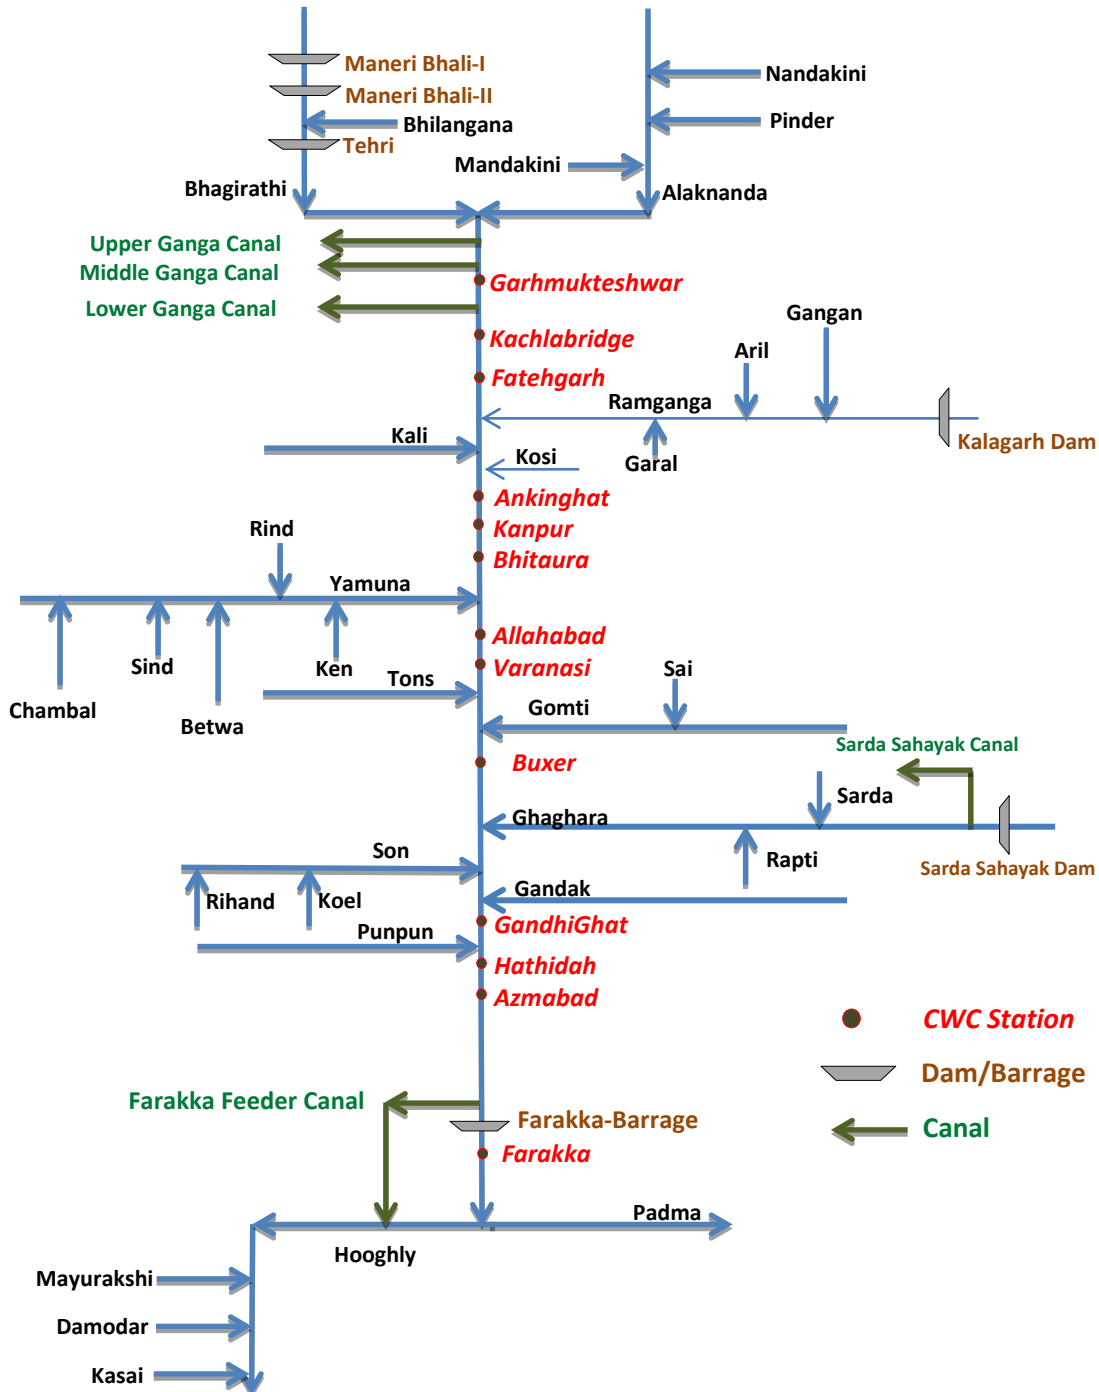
Maneri Bhali-I
Maneri Bhali-II
Bhilangana
Tehri
Nandakini
Pinder
Mandakini
Bhagirathi
Alaknanda
Upper Ganga Canal
Middle Ganga Canal
Garhmukteshwar
Lower Ganga Canal
Gangan
Kachlabridge
Aril
Fatehgarh
Ramganga
Kalagarh Dam
Kali
Kosi
Garal
Ankinghat
Kanpur
Rind
Bhitaura
Yamuna
Allahabad
Sind
Ken
Varanasi
Sai
Tons
Chambal
Betwa
Gomti
Sarda Sahayak Canal
Buxer
Sarda
Ghaghara
Son
Rapti
Sarda Sahayak Dam
Rihand
Koel
Gandak
Punpun
GandhiGhat
Hathidah
Azmabad
CWC Station
Dam/Barrage
Canal
Farakka Feeder Canal
Farakka-Barrage
Farakka
Padma
Hooghly
Mayurakshi
Damodar
Kasai